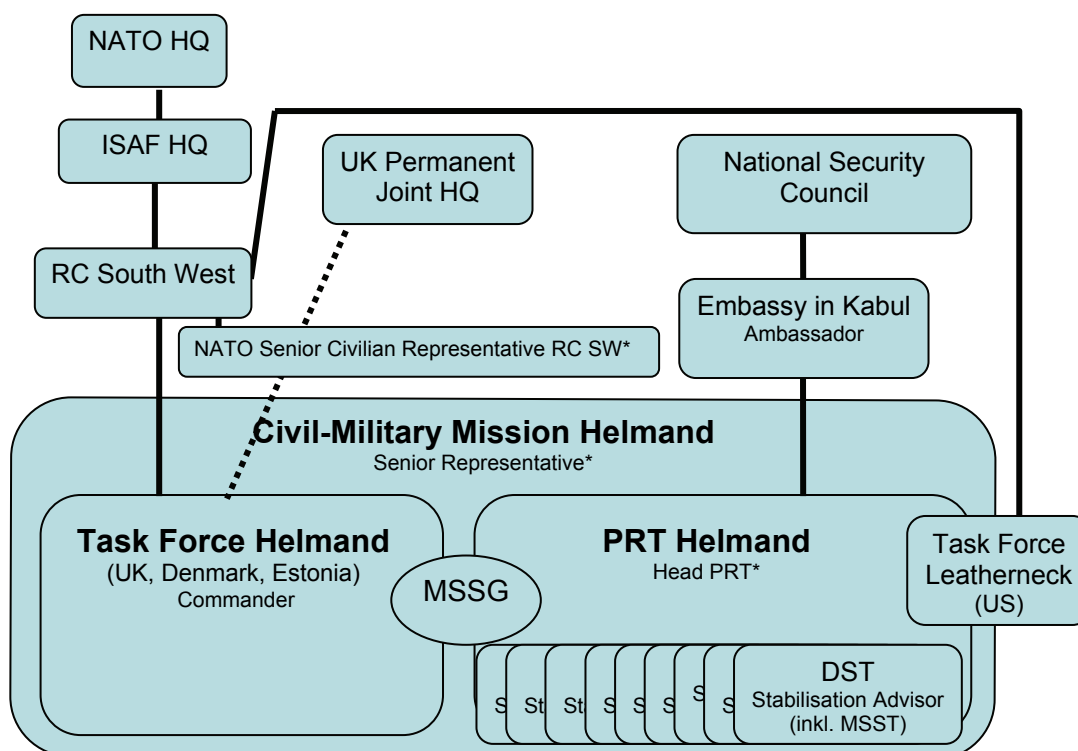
NATO HQ

ISAF HQ

UK Permanent Joint HQ

National Security Council

RC South West

Embassy in Kabul
Ambassador

NATO Senior Civilian Representative RC SW*

Civil-Military Mission Helmand
Senior Representative*

Task Force Helmand
(UK, Denmark, Estonia)
Commander

MSSG

PRT Helmand
Head PRT*

Task Force Leatherneck
(US)

S St St S S S S S S

DST
Stabilisation Advisor
(inkl. MSST)